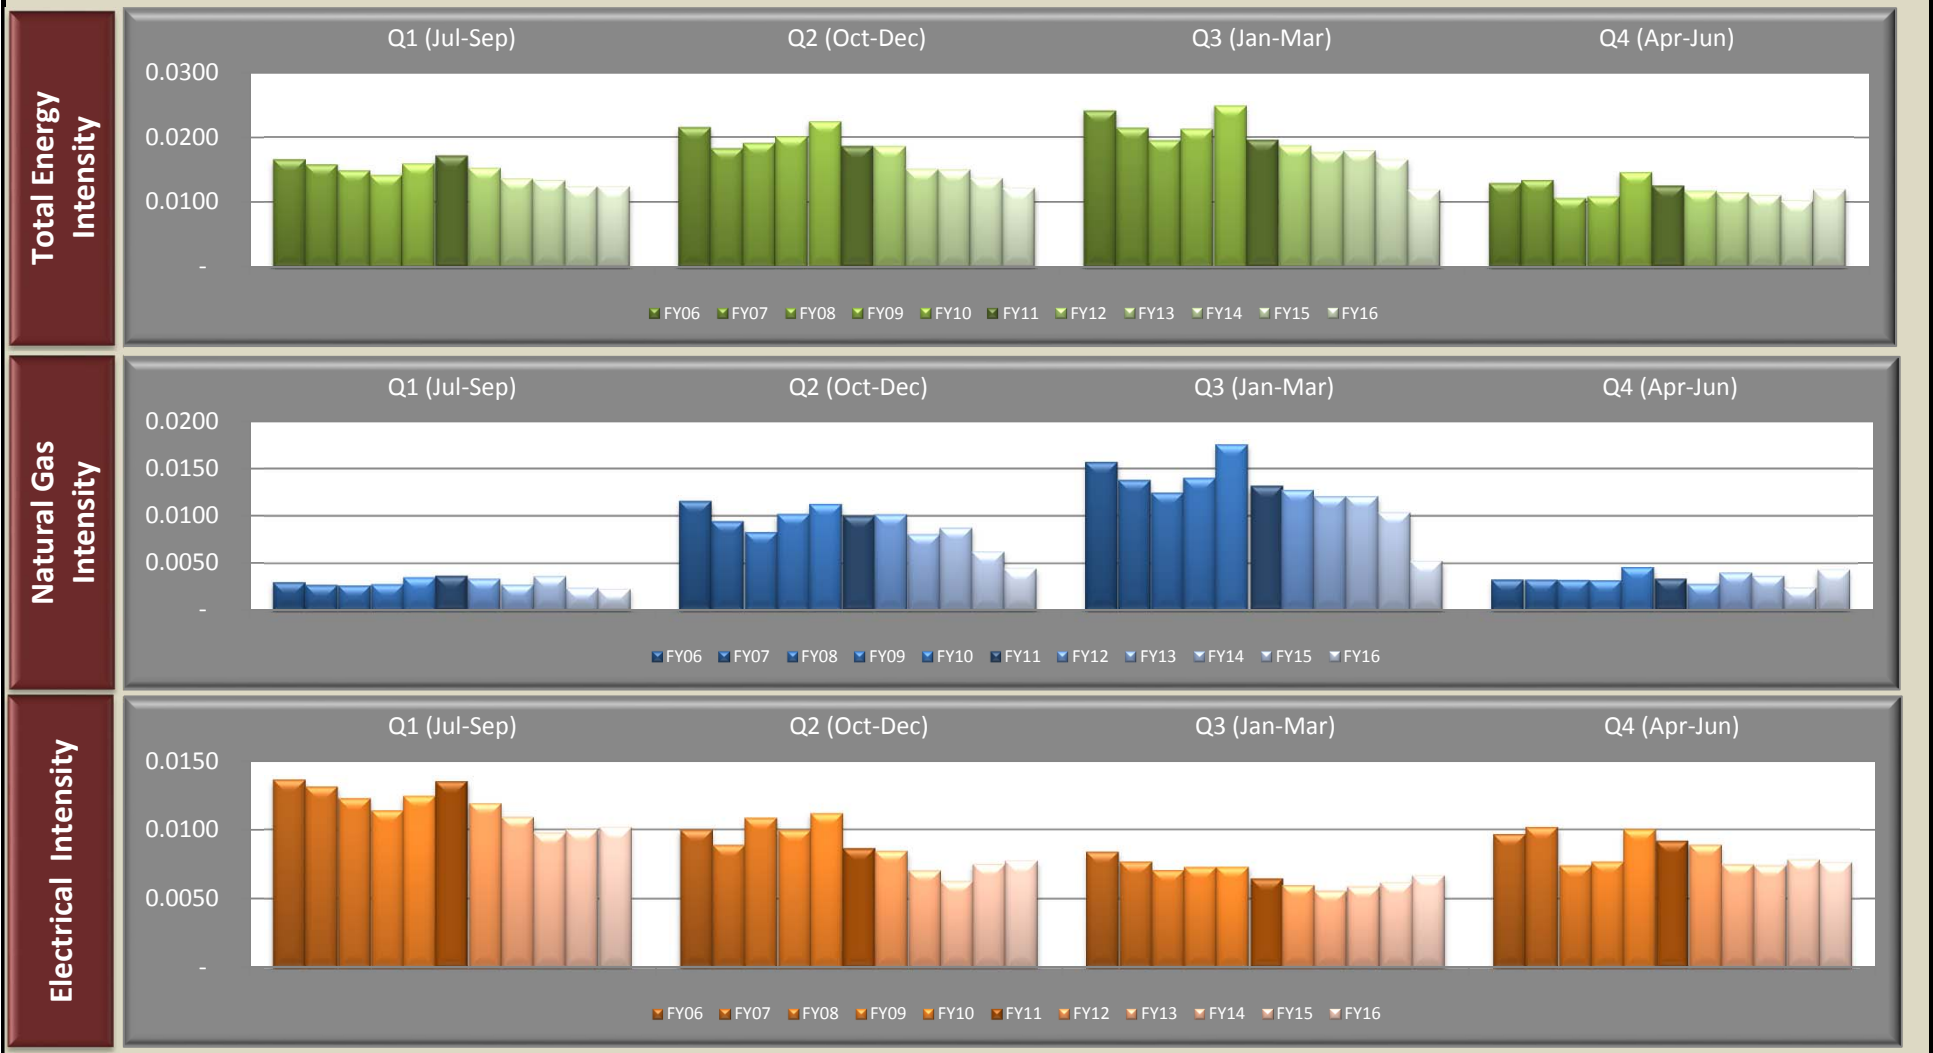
Total Energy Intensity

Q1 (Jul-Sep)
Q2 (Oct-Dec)
Q3 (Jan-Mar)
Q4 (Apr-Jun)

0.0300
0.0200
0.0100
-

FY06 FY07 FY08 FY09 FY10 FY11 FY12 FY13 FY14 FY15 FY16

Natural Gas Intensity

Q1 (Jul-Sep)
Q2 (Oct-Dec)
Q3 (Jan-Mar)
Q4 (Apr-Jun)

0.0200
0.0150
0.0100
0.0050
-

FY06 FY07 FY08 FY09 FY10 FY11 FY12 FY13 FY14 FY15 FY16

Electrical Intensity

Q1 (Jul-Sep)
Q2 (Oct-Dec)
Q3 (Jan-Mar)
Q4 (Apr-Jun)

0.0150
0.0100
0.0050
-

FY06 FY07 FY08 FY09 FY10 FY11 FY12 FY13 FY14 FY15 FY16